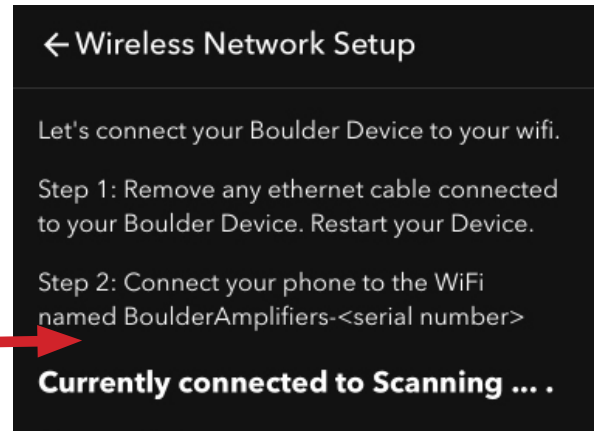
← Wireless Network Setup

Let's connect your Boulder Device to your wifi.

Step 1: Remove any ethernet cable connected to your Boulder Device. Restart your Device.

Step 2: Connect your phone to the WiFi named BoulderAmplifiers-<serial number>

Currently connected to Scanning .... .